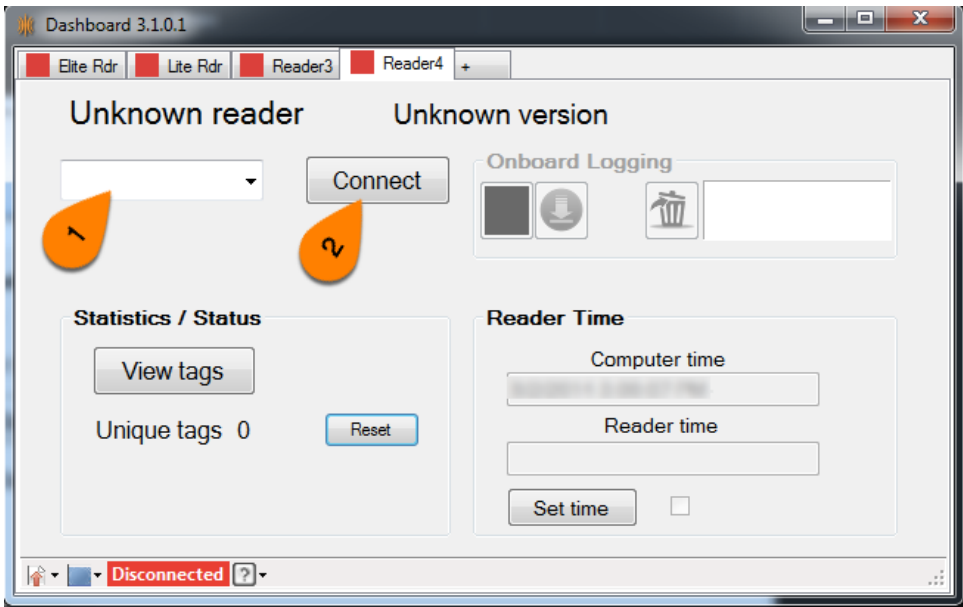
Dashboard 3.1.0.1

Elite Rdr | Lite Rdr | Reader3 | Reader4 | +

Unknown reader

Unknown version

Connect

Onboard Logging

1

2

Statistics / Status

View tags

Unique tags 0

Reset

Reader Time

Computer time

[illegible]

Reader time

Set time

Disconnected

?